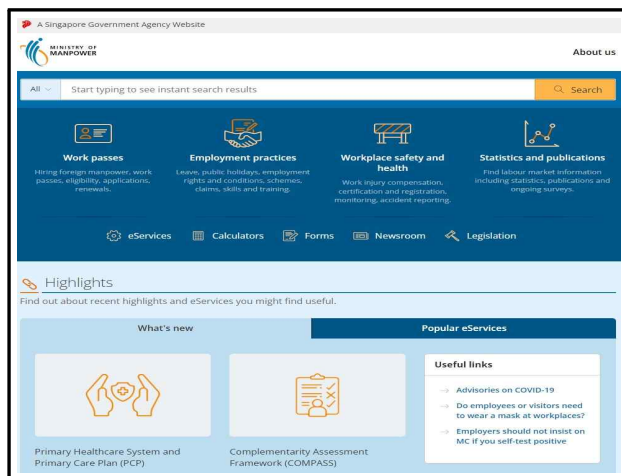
A Singapore Government Agency Website

MINISTRY OF MANPOWER

About us

All

Start typing to see instant search results

Search

Work passes
Hiring foreign manpower, work passes, eligibility, applications, renewals.

Employment practices
Leave, public holidays, employment rights and conditions, schemes, claims, skills and training.

Workplace safety and health
Work injury compensation, certification and registration, monitoring, accident reporting.

Statistics and publications
Find labour market information including statistics, publications and ongoing surveys.

eServices Calculators Forms Newsroom Legislation

Highlights
Find out about recent highlights and eServices you might find useful.

What's new

Popular eServices

Primary Healthcare System and Primary Care Plan (PCP)

Complementarity Assessment Framework (COMPASS)

Useful links
Advisories on COVID-19
Do employees or visitors need to wear a mask at workplaces?
Employers should not insist on MC if you self-test positive